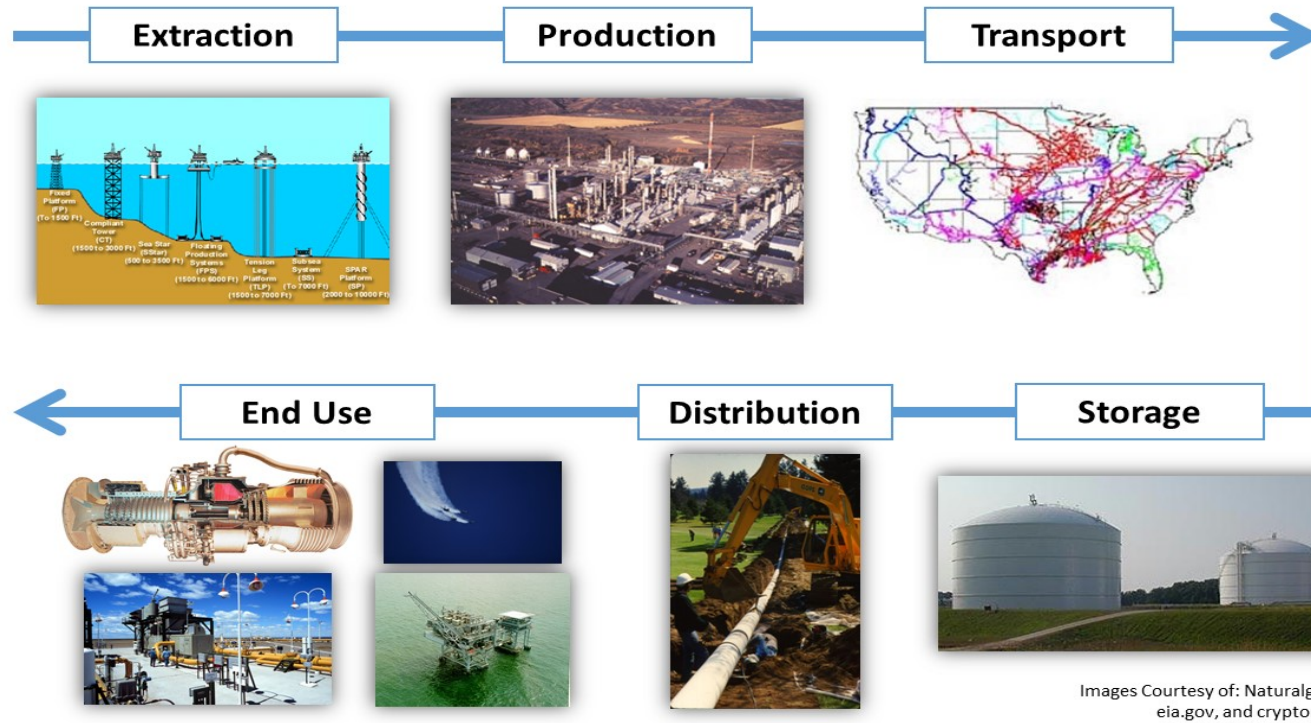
Extraction

Production

Transport

Fixed Platform (FP) (To 1500 Ft)

Compliant Tower (CT) (1500 to 3000 Ft)

Sea Star (SStar) (500 to 3500 Ft)

Floating Production Systems (FPS) (1500 to 6000 Ft)

Tension Leg Platform (TLP) (1500 to 7000 Ft)

Subsea System (SS) (To 7000 Ft)

SPAR Platform (SP) (2000 to 10000 Ft)

End Use

Distribution

Storage

Images Courtesy of: Naturalg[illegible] eia.gov, and crypto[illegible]